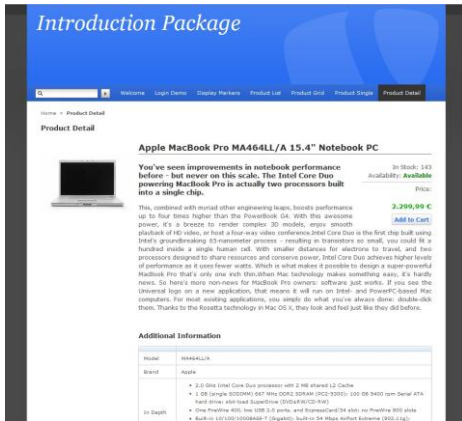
Introduction Package

Welcome Login Demo Display Markers Product List Product Grid Product Single Product Detail

Home » Product Detail

Product Detail

Apple MacBook Pro MA464LL/A 15.4" Notebook PC

You've seen improvements in notebook performance before - but never on this scale. The Intel Core Duo powering MacBook Pro is actually two processors built into a single chip.

In Stock: 143
Availability: Available
Price:
2.299,99 €
Add to Cart

This, combined with myriad other engineering leaps, boosts performance up to four times higher than the PowerBook G4. With this awesome power, it's a breeze to render complex 3D models, enjoy smooth playback of HD video, or host a four-way video conference.Intel Core Duo is the first chip built using Intel's groundbreaking 65-nanometer process - resulting in transistors so small, you could fit a hundred inside a single human cell. With smaller distances for electrons to travel, and two processors designed to share resources and conserve power, Intel Core Duo achieves higher levels of performance as it uses fewer watts. Which is what makes it possible to design a super-powerful MacBook Pro that's only one inch thin.When Mac technology makes something easy, it's hardly news. So here's more non-news for MacBook Pro owners: software just works. If you see the Universal logo on a new application, that means it will run on Intel- and PowerPC-based Mac computers. For most existing applications, you simply do what you've always done: double-click them. Thanks to the Rosetta technology in Mac OS X, they look and feel just like they did before.

Additional Information

| | |
|---|---|
| Model | MA464LL/A |
| Brand | Apple |
| In Depth | • 2.0 GHz Intel Core Duo processor with 2 MB shared L2 Cache • 1 GB (single SODIMM) 667 MHz DDR2 SDRAM (PC2-5300); 100 GB 5400 rpm Serial ATA hard drive; slot-load SuperDrive (DVD±RW/CD-RW) • One FireWire 400, two USB 2.0 ports, and ExpressCard(34 slot; no FireWire 800 slots • Built-in 10/100/1000BASE-T (Gigabit); built-in 54 Mbps AirPort Extreme (802.11g); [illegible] |